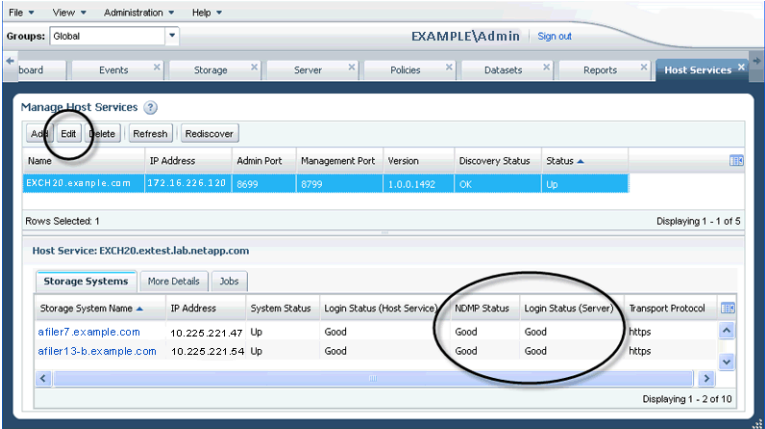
File ▾ View ▾ Administration ▾ Help ▾

Groups: Global

EXAMPLE\Admin | Sign out

board | Events | Storage | Server | Policies | Datasets | Reports | Host Services

Manage Host Services ?

Add | Edit | Delete | Refresh | Rediscover

| Name | IP Address | Admin Port | Management Port | Version | Discovery Status | Status ▲ |
|---|---|---|---|---|---|---|
| EXCH20.example.com | 172.16.226.120 | 8699 | 8799 | 1.0.0.1492 | OK | Up |

Rows Selected: 1

Displaying 1 - 1 of 5

Host Service: EXCH20.extest.lab.netapp.com

Storage Systems | More Details | Jobs

| Storage System Name ▲ | IP Address | System Status | Login Status (Host Service) | NDMP Status | Login Status (Server) | Transport Protocol |
|---|---|---|---|---|---|---|
| afiler7.example.com | 10.225.221.47 | Up | Good | Good | Good | https |
| afiler13-b.example.com | 10.225.221.54 | Up | Good | Good | Good | https |

Displaying 1 - 2 of 10